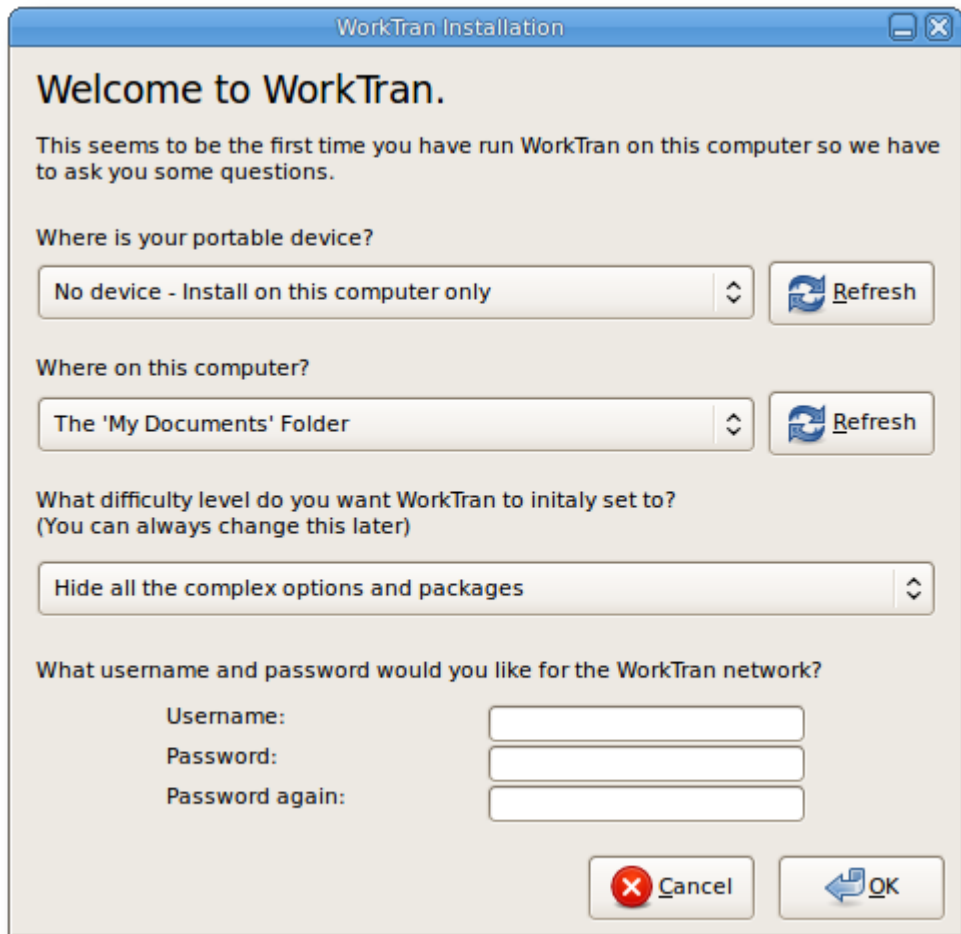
WorkTran Installation

Welcome to WorkTran.

This seems to be the first time you have run WorkTran on this computer so we have to ask you some questions.

Where is your portable device?

No device - Install on this computer only

Refresh

Where on this computer?

The 'My Documents' Folder

Refresh

What difficulty level do you want WorkTran to initaly set to?
(You can always change this later)

Hide all the complex options and packages

What username and password would you like for the WorkTran network?

Username:
Password:
Password again:

Cancel

OK